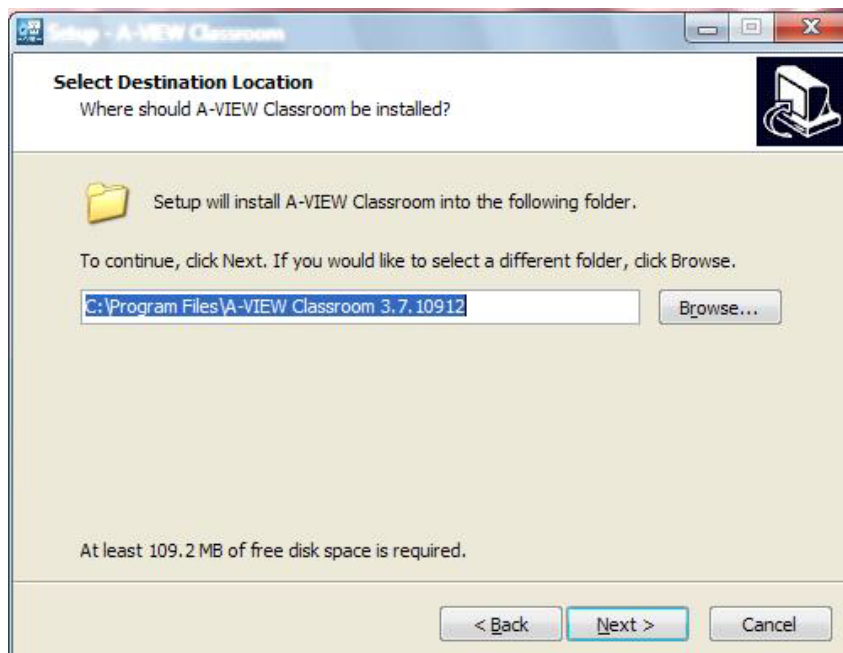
Setup - A-VIEW Classroom

Select Destination Location
Where should A-VIEW Classroom be installed?

Setup will install A-VIEW Classroom into the following folder.

To continue, click Next. If you would like to select a different folder, click Browse.

C:\Program Files\A-VIEW Classroom 3.7.10912

Browse...

At least 109.2 MB of free disk space is required.

< Back

Next >

Cancel